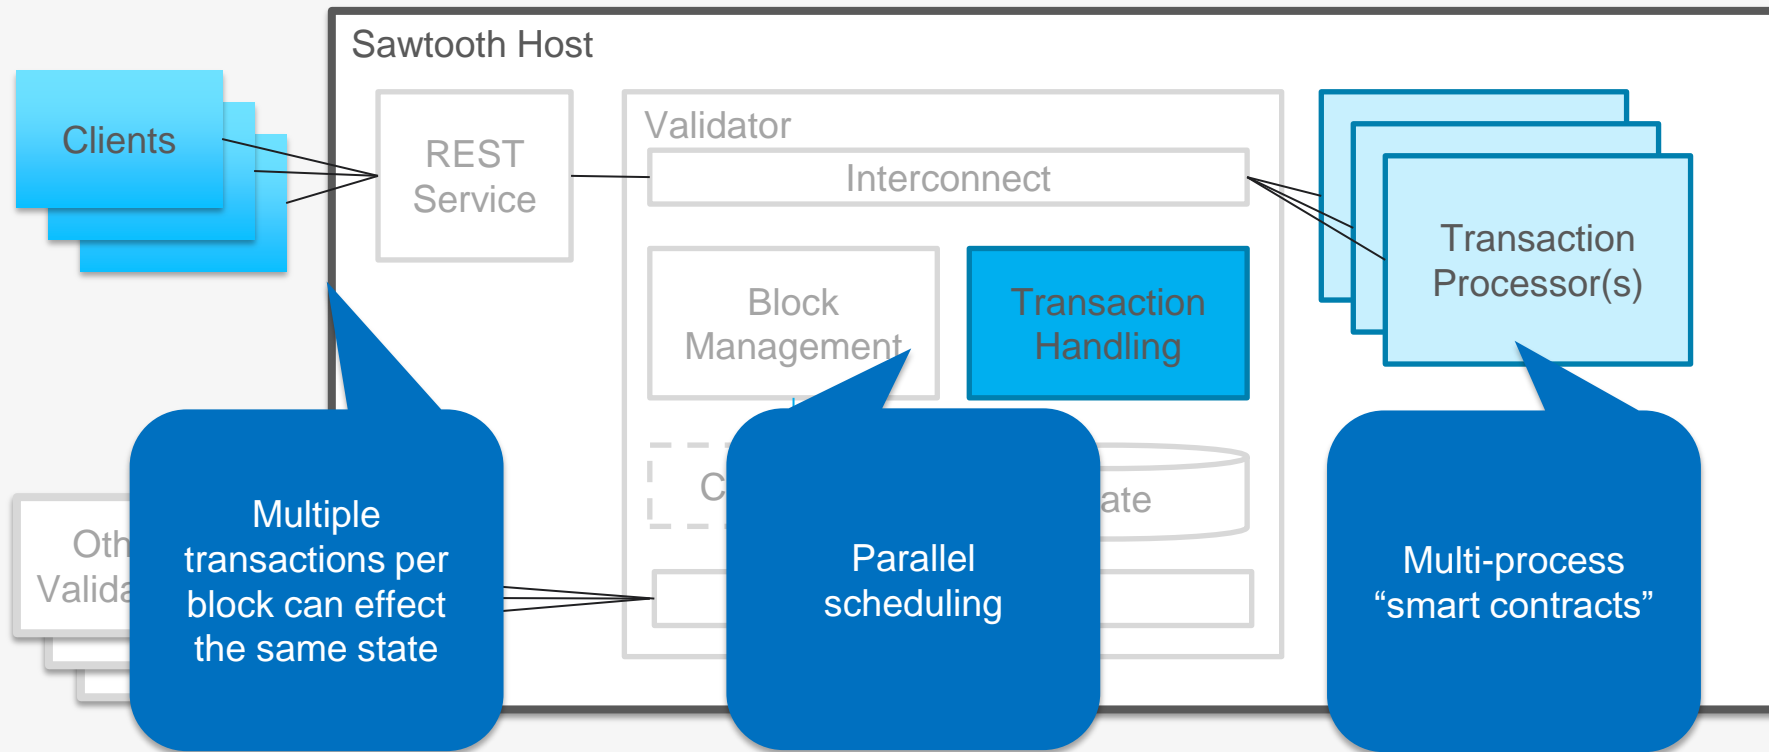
Sawtooth Host

Clients

REST Service

Validator

Interconnect

Block Management

Transaction Handling

Transaction Processor(s)

C

ate

Oth Valida

Multiple transactions per block can effect the same state

Parallel scheduling

Multi-process “smart contracts”